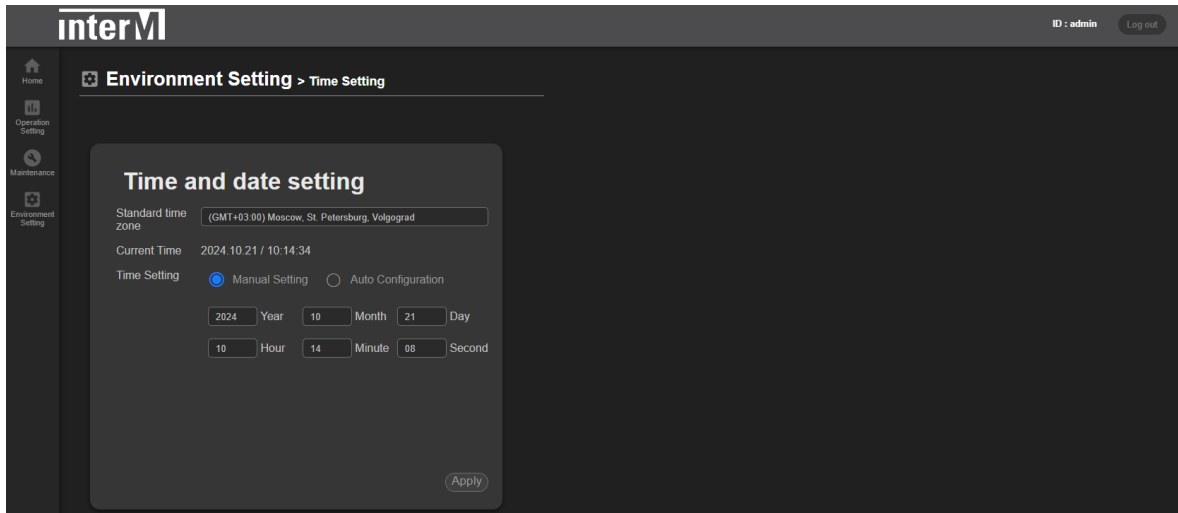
interM

ID : admin
Log out

Home
Operation Setting
Maintenance
Environment Setting

Environment Setting > Time Setting

Time and date setting

Standard time zone
(GMT+03:00) Moscow, St. Petersburg, Volgograd

Current Time
2024.10.21 / 10:14:34

Time Setting
Manual Setting
Auto Configuration

2024 Year
10 Month
21 Day

10 Hour
14 Minute
08 Second

Apply